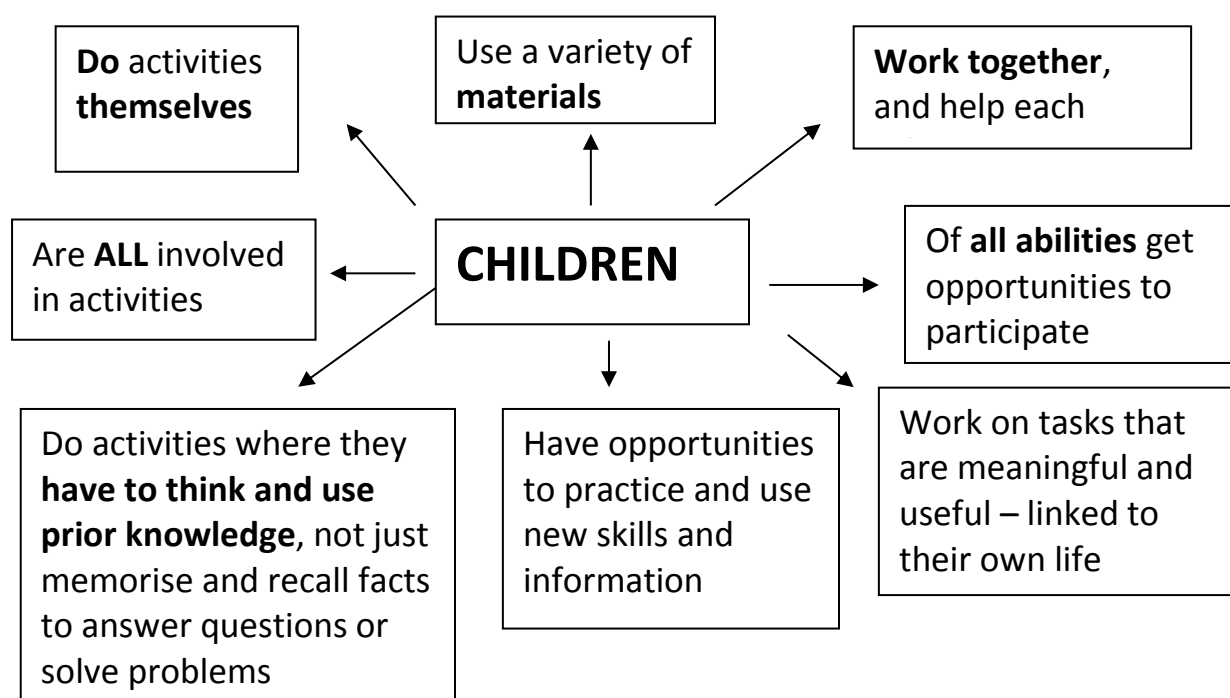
Do activities themselves

Use a variety of materials

Work together, and help each

Are ALL involved in activities

CHILDREN

Of all abilities get opportunities to participate

Do activities where they have to think and use prior knowledge, not just memorise and recall facts to answer questions or solve problems

Have opportunities to practice and use new skills and information

Work on tasks that are meaningful and useful – linked to their own life